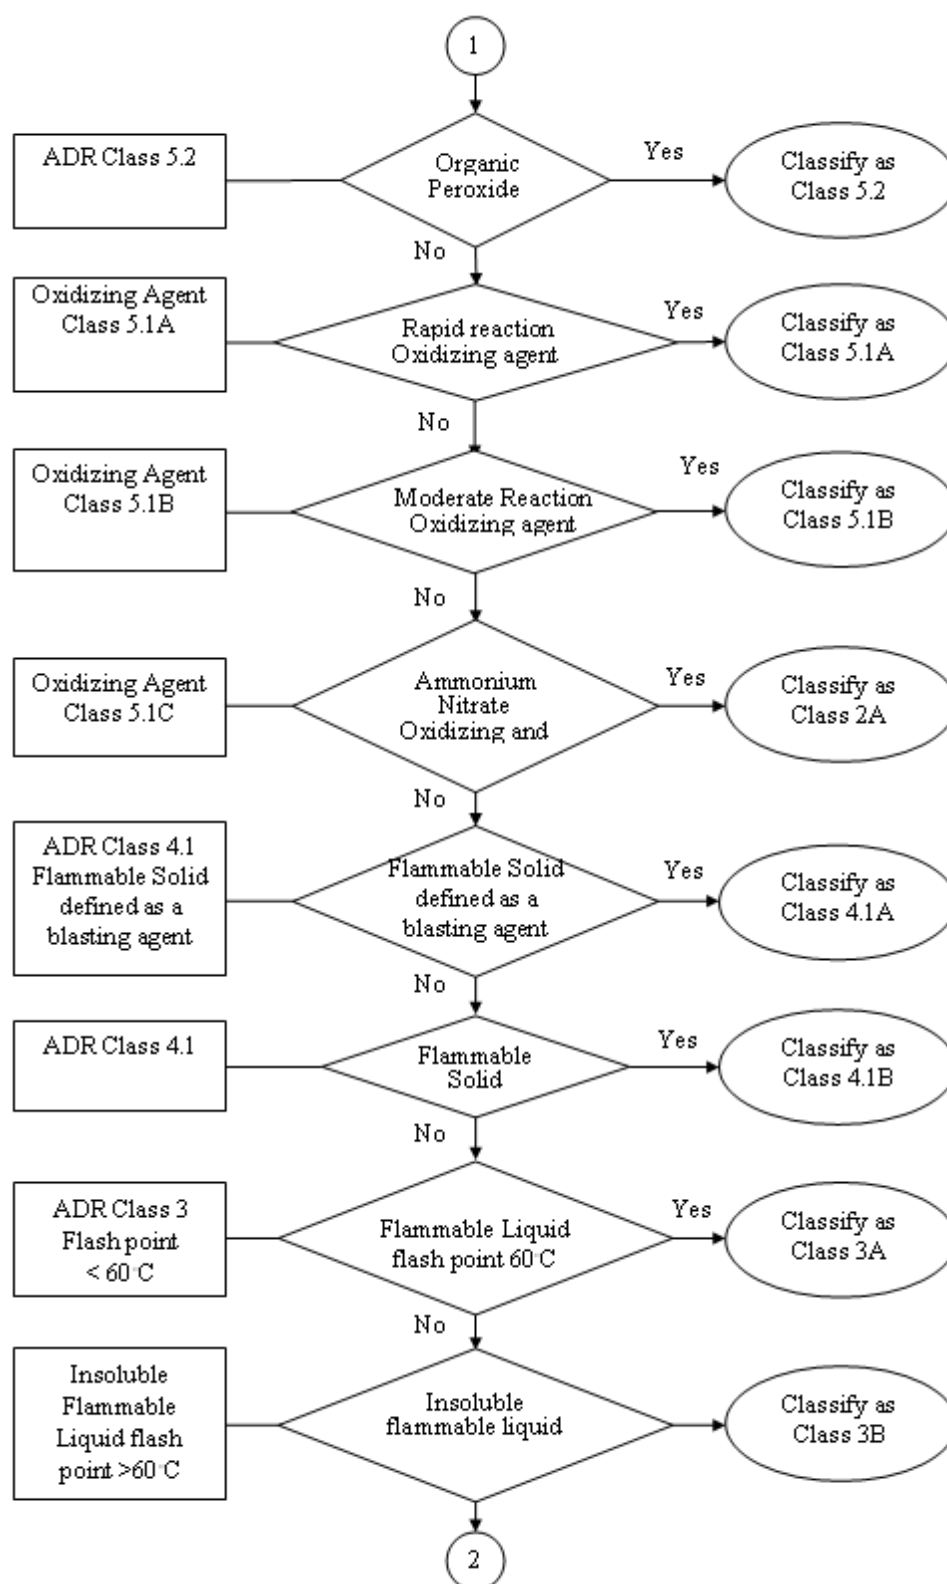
1

ADR Class 5.2

Organic Peroxide

Yes

Classify as Class 5.2

No

Oxidizing Agent Class 5.1A

Rapid reaction Oxidizing agent

Yes

Classify as Class 5.1A

No

Oxidizing Agent Class 5.1B

Moderate Reaction Oxidizing agent

Yes

Classify as Class 5.1B

No

Oxidizing Agent Class 5.1C

Ammonium Nitrate Oxidizing and

Yes

Classify as Class 2A

No

ADR Class 4.1 Flammable Solid defined as a blasting agent

Flammable Solid defined as a blasting agent

Yes

Classify as Class 4.1A

No

ADR Class 4.1

Flammable Solid

Yes

Classify as Class 4.1B

No

ADR Class 3 Flash point < 60°C

Flammable Liquid flash point 60°C

Yes

Classify as Class 3A

No

Insoluble Flammable Liquid flash point >60°C

Insoluble flammable liquid

Classify as Class 3B

2